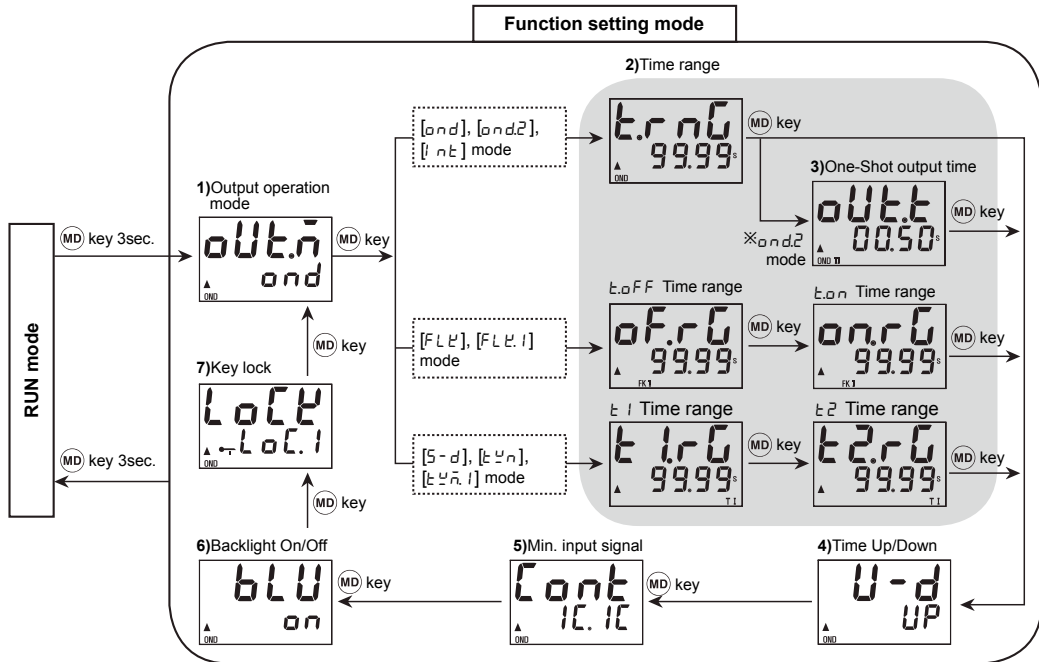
Function setting mode

RUN mode

MD key 3sec.

MD key 3sec.

1)Output operation mode

oUt.m
ond
OND

MD key

[ond], [ond.2], [Int] mode

[FLK], [FLK.1] mode

[S-d], [tun], [tun.1] mode

2)Time range

t.rnG
99.99 s
OND

MD key

3)One-Shot output time

oUt.t
00.50 s
OND T1

※ond.2 mode

MD key

t.oFF Time range

oF.rG
99.99 s
FK1

MD key

t.on Time range

on.rG
99.99 s
FK1

MD key

t1 Time range

t1.rG
99.99 s

MD key

t2 Time range

t2.rG
99.99 s
TI

MD key

7)Key lock

LoCK
LoC.1
OND

MD key

MD key

6)Backlight On/Off

bLU
on
OND

MD key

5)Min. input signal

Cont
1C.1C
OND

MD key

4)Time Up/Down

U-d
UP
OND